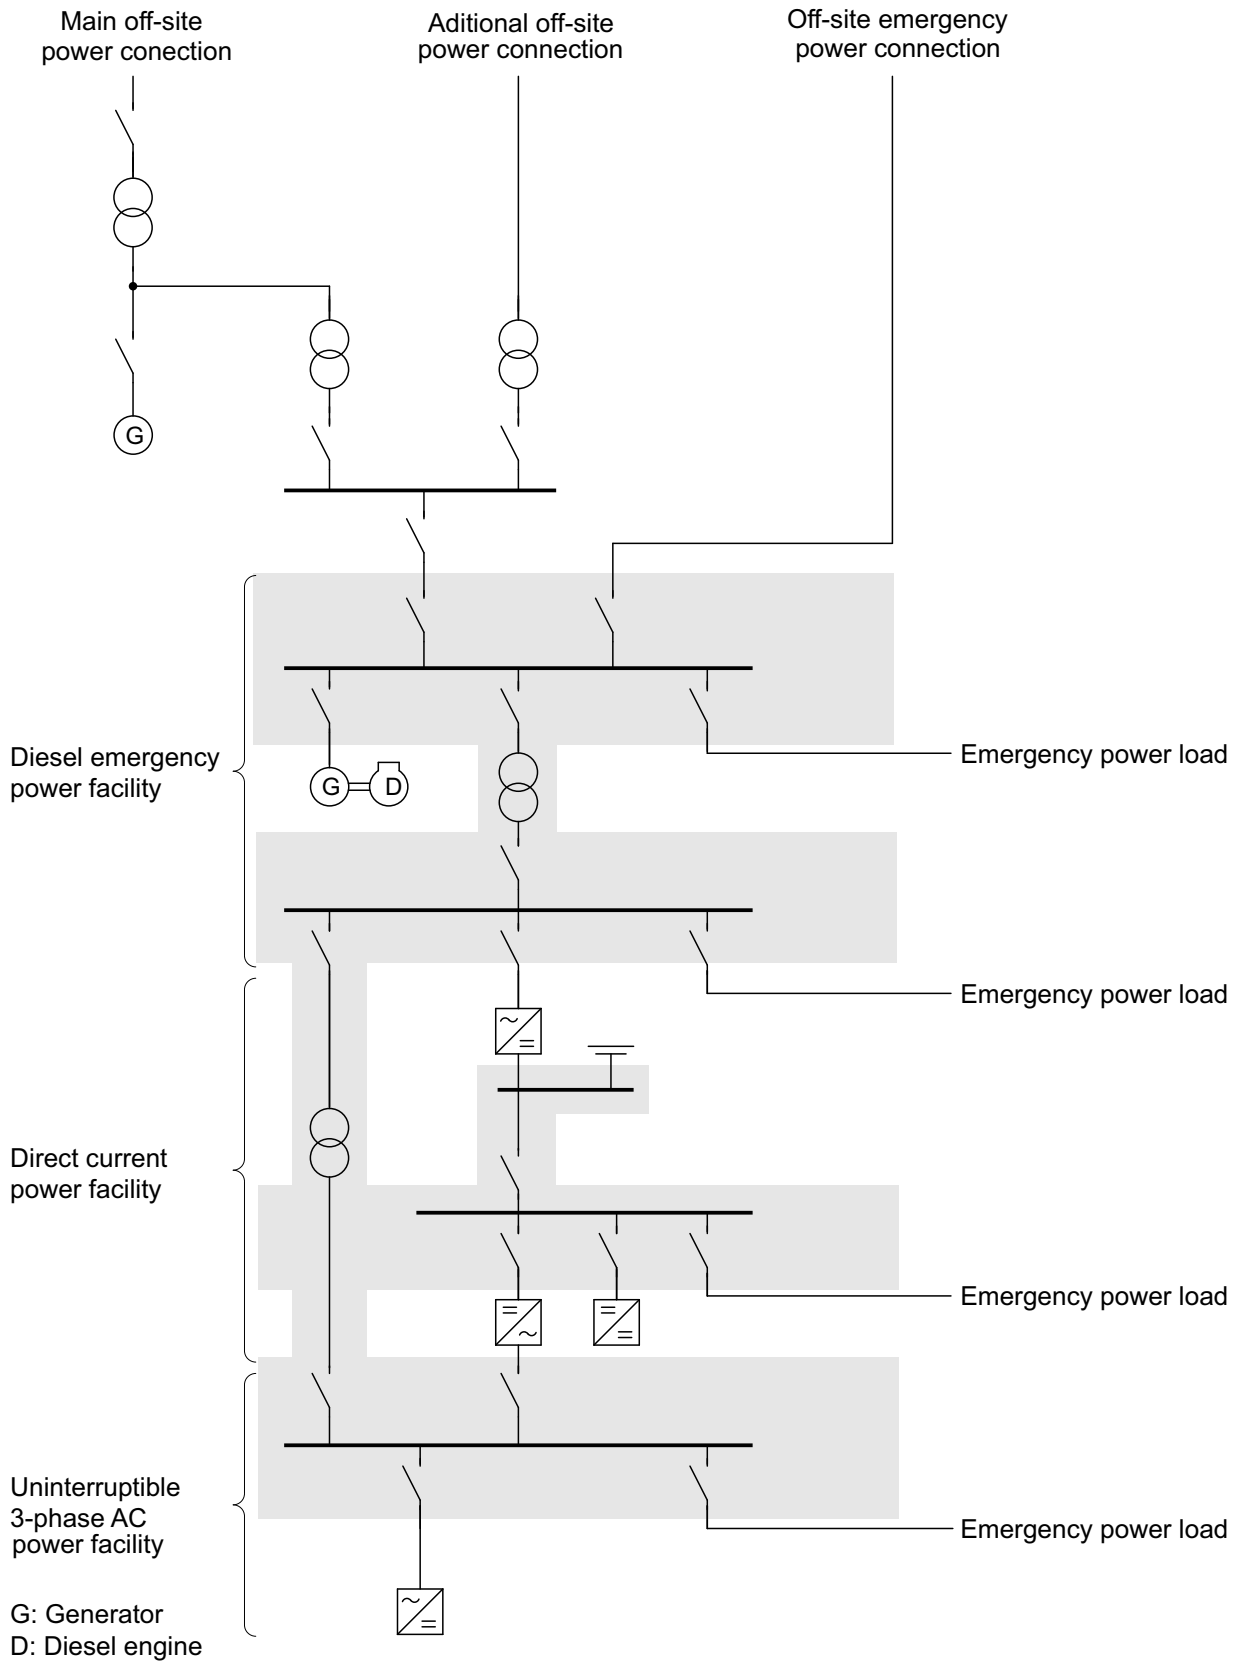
Main off-site power conection

Aditional off-site power connection

Off-site emergency power connection

G

Diesel emergency power facility

G

D

Emergency power load

Emergency power load

Direct current power facility

Emergency power load

Uninterruptible 3-phase AC power facility

Emergency power load

G: Generator
D: Diesel engine